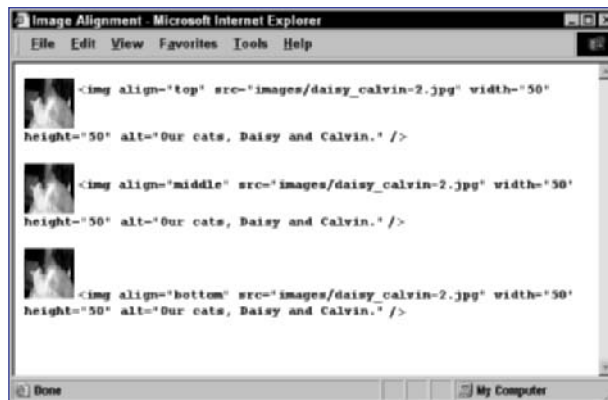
Image Alignment - Microsoft Internet Explorer

File Edit View Favorites Tools Help

<img align="top" src="images/daisy_calvin-2.jpg" width="50" height="50" alt="Our cats, Daisy and Calvin." />

<img align="middle" src="images/daisy_calvin-2.jpg" width="50" height="50" alt="Our cats, Daisy and Calvin." />

<img align="bottom" src="images/daisy_calvin-2.jpg" width="50" height="50" alt="Our cats, Daisy and Calvin." />

Done

My Computer